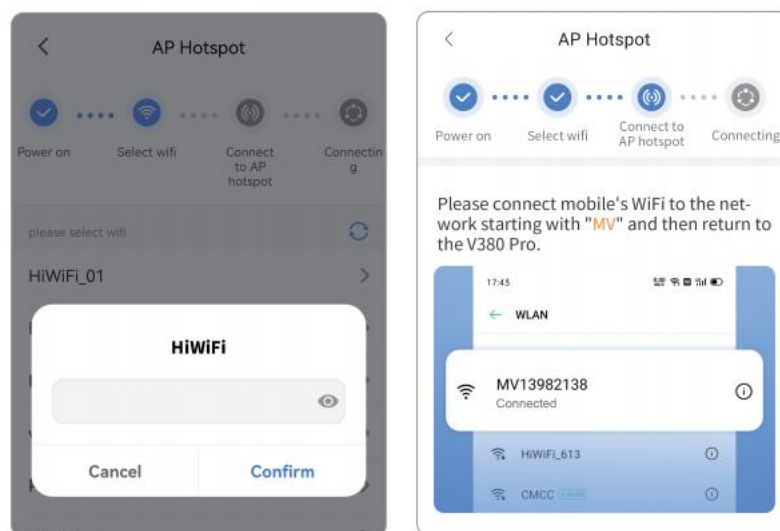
AP Hotspot

Power on

Select wifi

Connect to AP hotspot

Connectin g

please select wifi

HiWiFi_01

HiWiFi

Cancel

Confirm

AP Hotspot

Power on

Select wifi

Connect to AP hotspot

Connecting

Please connect mobile's WiFi to the network starting with "MV" and then return to the V380 Pro.

17:45

WLAN

MV13982138

Connected

HiWiFi_613

CMCC